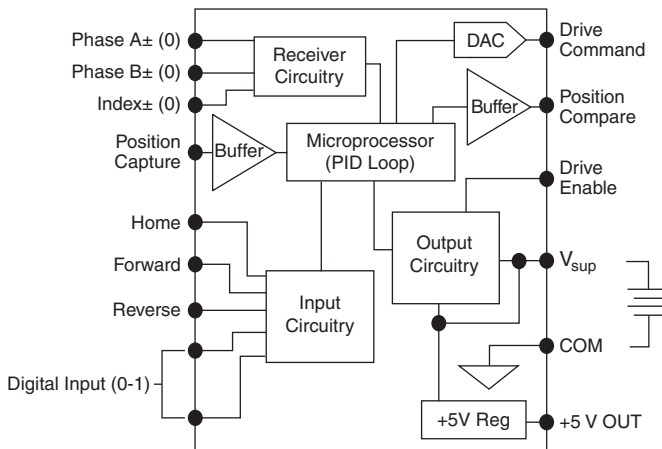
Phase A± (0)
Phase B± (0)
Index± (0)
Receiver Circuitry
DAC
Drive Command
Buffer
Position Compare
Position Capture
Buffer
Microprocessor (PID Loop)
Drive Enable
Home
Forward
Reverse
Input Circuitry
Output Circuitry
$V_{sup}$
COM
Digital Input (0-1)
+5V Reg
+5 V OUT